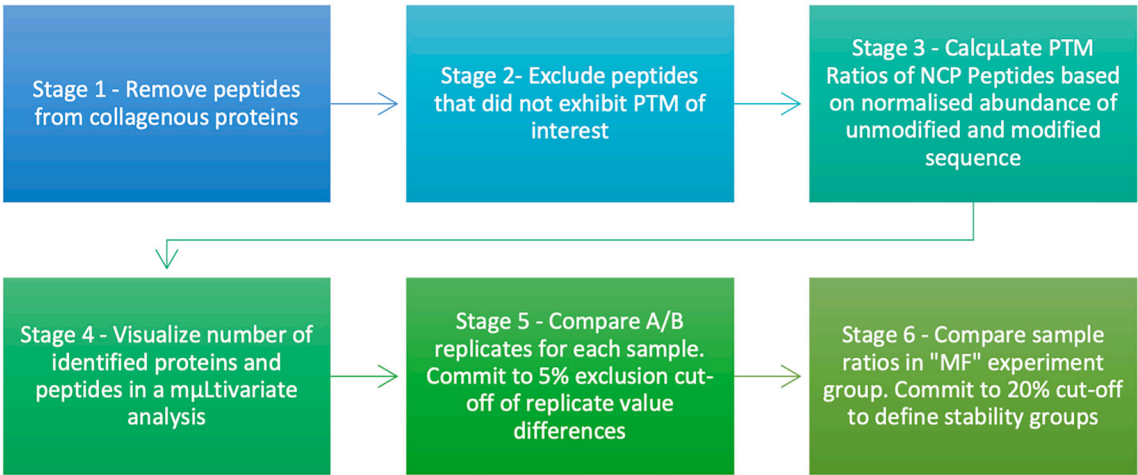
Stage 1 - Remove peptides from collagenous proteins

Stage 2- Exclude peptides that did not exhibit PTM of interest

Stage 3 - CalcμLate PTM Ratios of NCP Peptides based on normalised abundance of unmodified and modified sequence

Stage 4 - Visualize number of identified proteins and peptides in a mμLtivariate analysis

Stage 5 - Compare A/B replicates for each sample. Commit to 5% exclusion cut-off of replicate value differences

Stage 6 - Compare sample ratios in "MF" experiment group. Commit to 20% cut-off to define stability groups